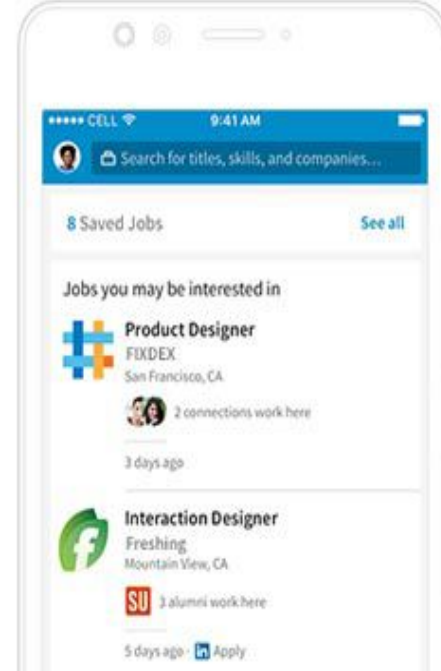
••••• CELL 9:41 AM

Search for titles, skills, and companies...

8 Saved Jobs

See all

Jobs you may be interested in

Product Designer
FIXDEX
San Francisco, CA

2 connections work here

3 days ago

Interaction Designer
Freshing
Mountain View, CA

SU 3 alumni work here

5 days ago · in Apply